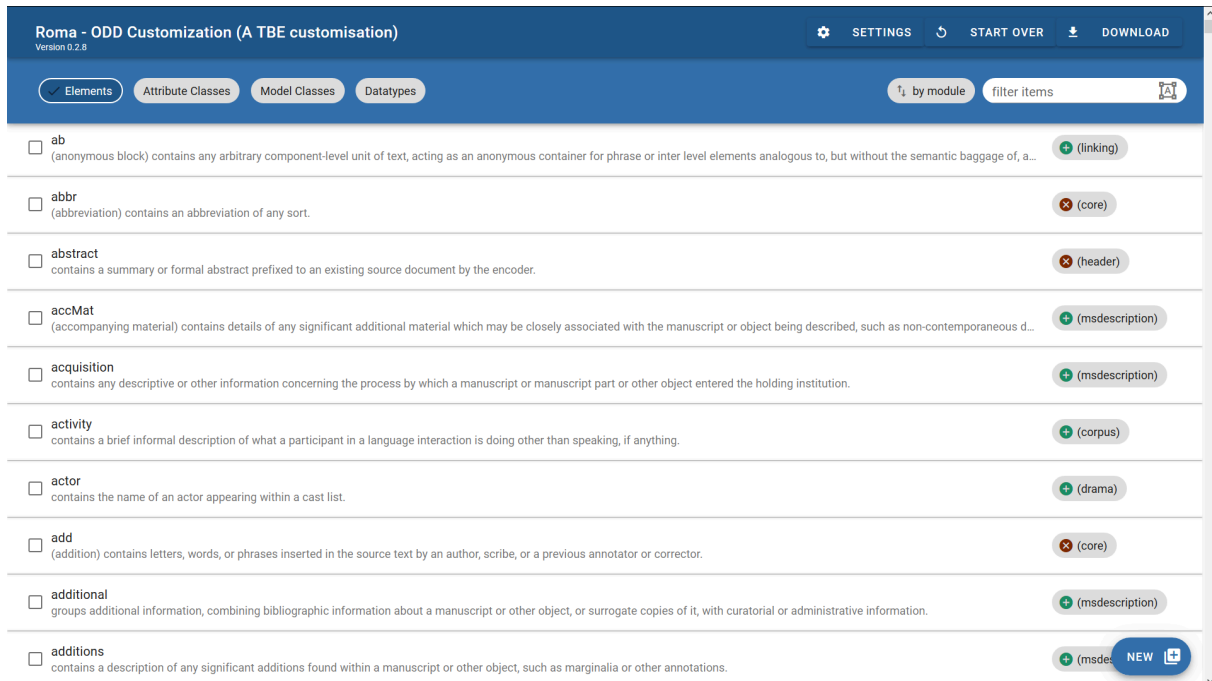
Roma - ODD Customization (A TBE customisation)
Version 0.2.8

SETTINGS START OVER DOWNLOAD

Elements Attribute Classes Model Classes Datatypes

by module filter items

ab
(anonymous block) contains any arbitrary component-level unit of text, acting as an anonymous container for phrase or inter level elements analogous to, but without the semantic baggage of, a…
(linking)

abbr
(abbreviation) contains an abbreviation of any sort.
(core)

abstract
contains a summary or formal abstract prefixed to an existing source document by the encoder.
(header)

accMat
(accompanying material) contains details of any significant additional material which may be closely associated with the manuscript or object being described, such as non-contemporaneous d…
(msdescription)

acquisition
contains any descriptive or other information concerning the process by which a manuscript or manuscript part or other object entered the holding institution.
(msdescription)

activity
contains a brief informal description of what a participant in a language interaction is doing other than speaking, if anything.
(corpus)

actor
contains the name of an actor appearing within a cast list.
(drama)

add
(addition) contains letters, words, or phrases inserted in the source text by an author, scribe, or a previous annotator or corrector.
(core)

additional
groups additional information, combining bibliographic information about a manuscript or other object, or surrogate copies of it, with curatorial or administrative information.
(msdescription)

additions
contains a description of any significant additions found within a manuscript or other object, such as marginalia or other annotations.
(msdes

NEW